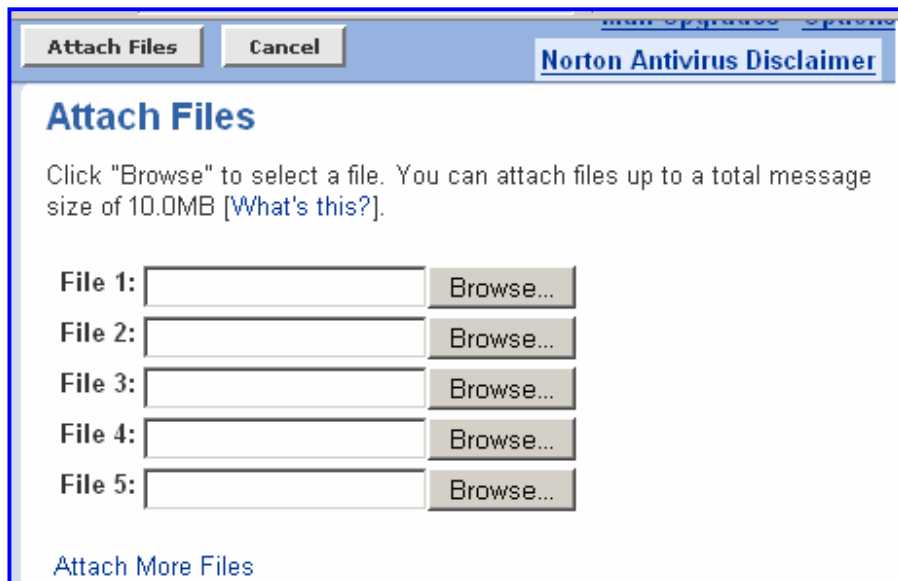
Attach Files Cancel

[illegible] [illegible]

Norton Antivirus Disclaimer

Attach Files

Click "Browse" to select a file. You can attach files up to a total message size of 10.0MB [What's this?].

File 1: Browse...
File 2: Browse...
File 3: Browse...
File 4: Browse...
File 5: Browse...

Attach More Files